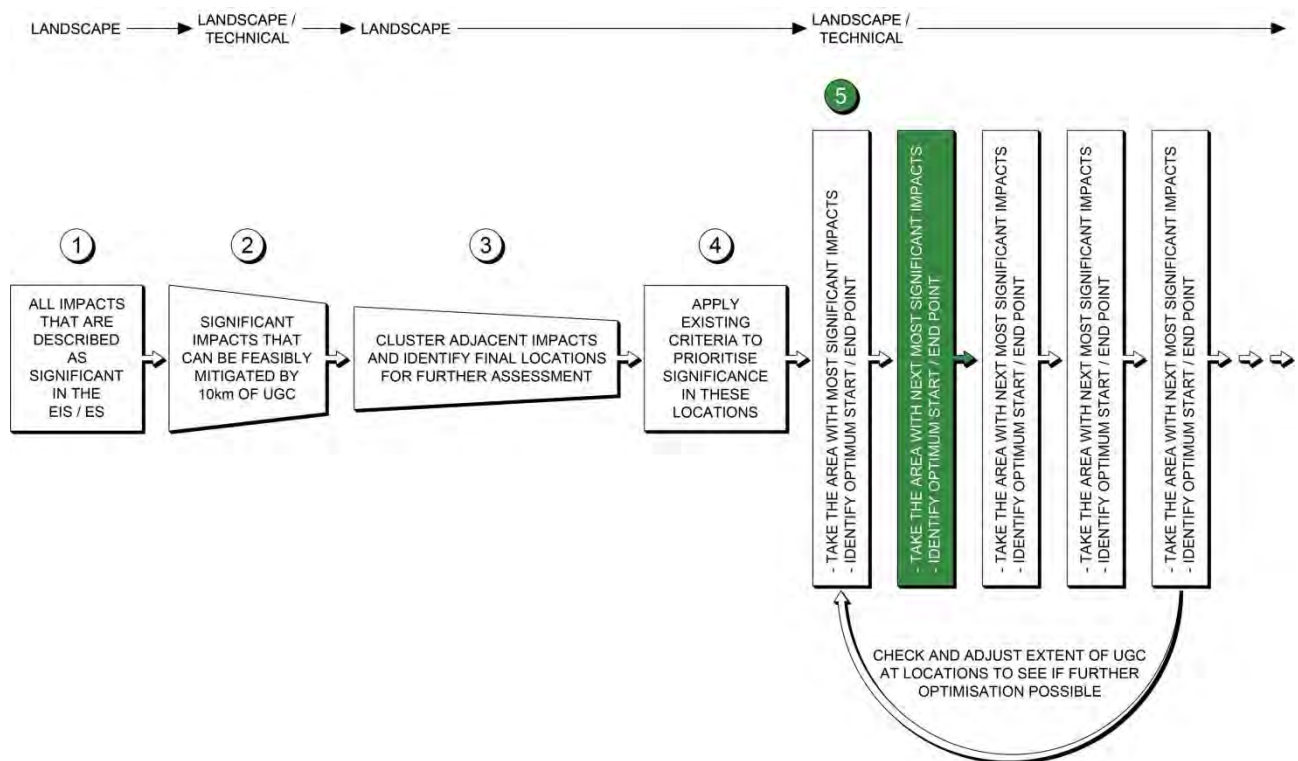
LANDSCAPE LANDSCAPE / TECHNICAL LANDSCAPE LANDSCAPE / TECHNICAL

1
ALL IMPACTS THAT ARE DESCRIBED AS SIGNIFICANT IN THE EIS / ES

2
SIGNIFICANT IMPACTS THAT CAN BE FEASIBLY MITIGATED BY 10km OF UGC

3
CLUSTER ADJACENT IMPACTS AND IDENTIFY FINAL LOCATIONS FOR FURTHER ASSESSMENT

4
APPLY EXISTING CRITERIA TO PRIORITISE SIGNIFICANCE IN THESE LOCATIONS

5
- TAKE THE AREA WITH MOST SIGNIFICANT IMPACTS
- IDENTIFY OPTIMUM START / END POINT

- TAKE THE AREA WITH NEXT MOST SIGNIFICANT IMPACTS
- IDENTIFY OPTIMUM START / END POINT

- TAKE THE AREA WITH NEXT MOST SIGNIFICANT IMPACTS
- IDENTIFY OPTIMUM START / END POINT

- TAKE THE AREA WITH NEXT MOST SIGNIFICANT IMPACTS
- IDENTIFY OPTIMUM START / END POINT

- TAKE THE AREA WITH NEXT MOST SIGNIFICANT IMPACTS
- IDENTIFY OPTIMUM START / END POINT

CHECK AND ADJUST EXTENT OF UGC AT LOCATIONS TO SEE IF FURTHER OPTIMISATION POSSIBLE